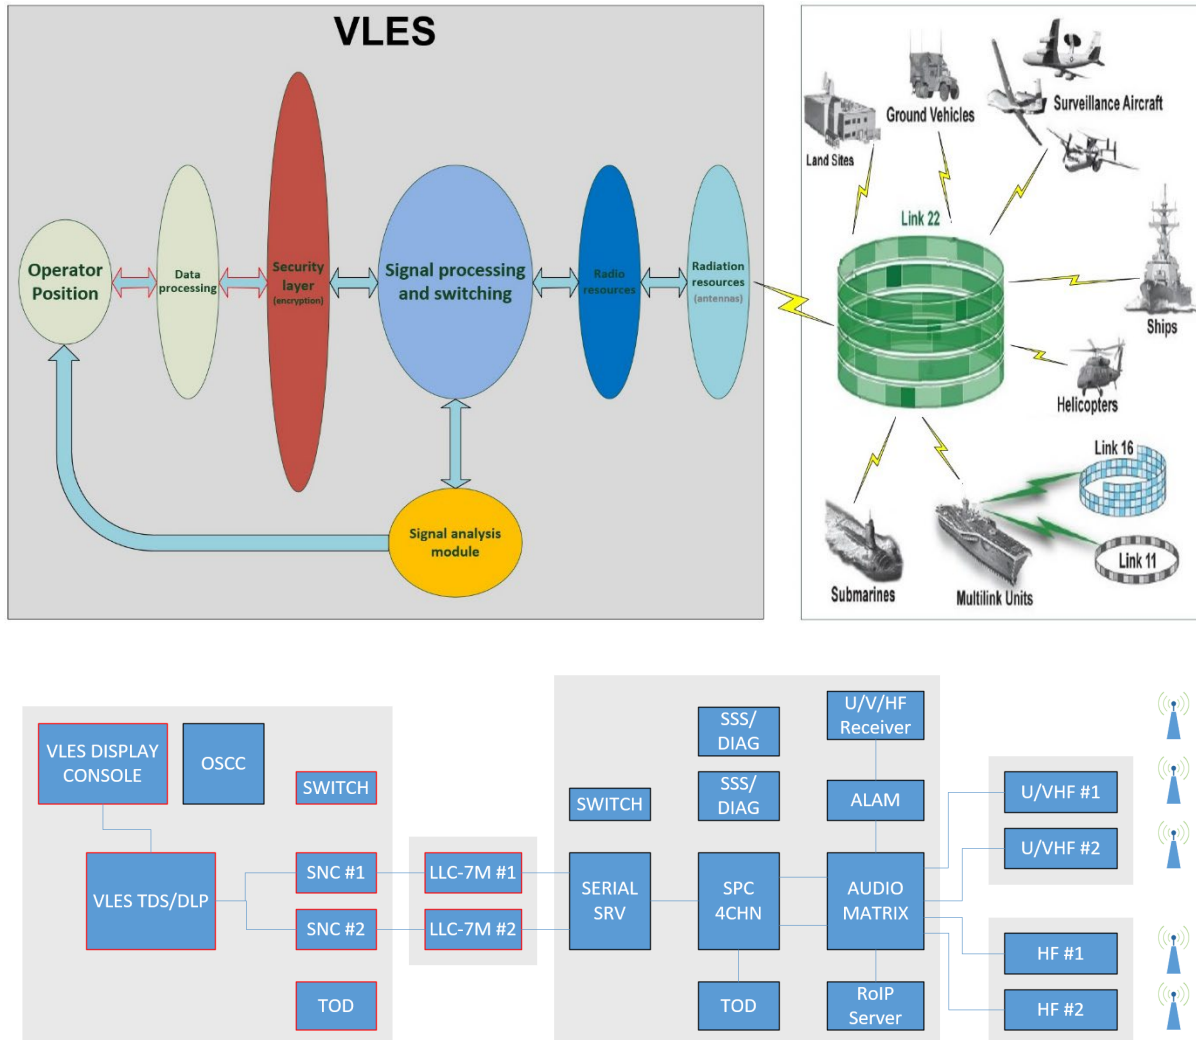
VLES

Operator Position

Data processing

Security layer (encryption)

Signal processing and switching

Radio resources

Radiation resources (antennas)

Signal analysis module

Land Sites

Ground Vehicles

Surveillance Aircraft

Link 22

Ships

Helicopters

Link 16

Link 11

Submarines

Multilink Units

VLES DISPLAY CONSOLE

OSCC

SWITCH

VLES TDS/DLP

SNC #1

SNC #2

TOD

LLC-7M #1

LLC-7M #2

SWITCH

SERIAL SRV

SSS/ DIAG

SSS/ DIAG

SPC 4CHN

TOD

U/V/HF Receiver

ALAM

AUDIO MATRIX

RoIP Server

U/VHF #1

U/VHF #2

HF #1

HF #2